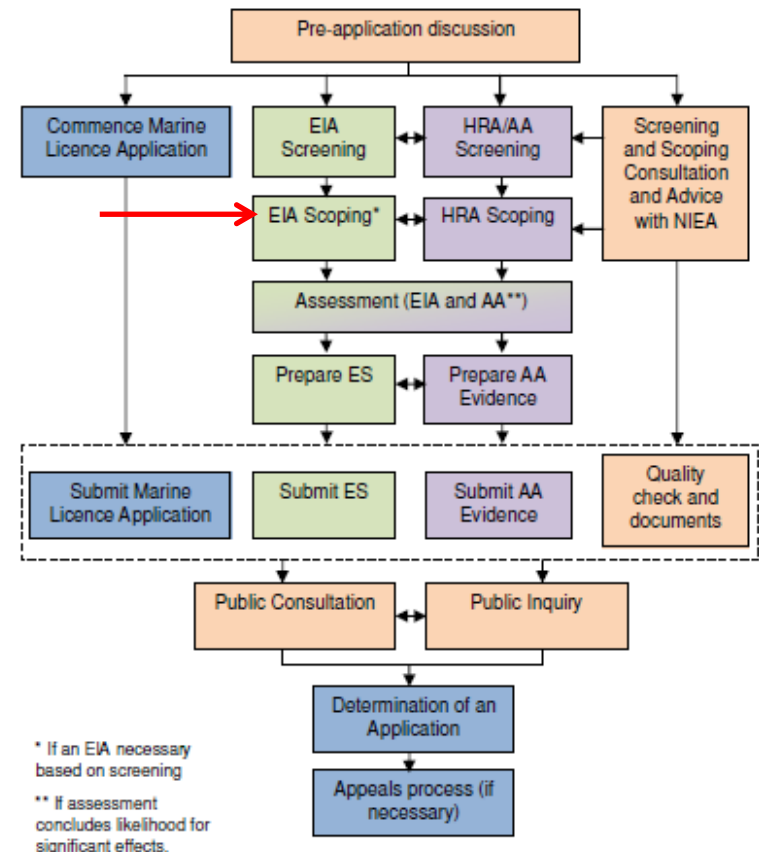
Pre-application discussion

Commence Marine Licence Application

EIA Screening

HRA/AA Screening

Screening and Scoping Consultation and Advice with NIEA

EIA Scoping*

HRA Scoping

Assessment (EIA and AA**)

Prepare ES

Prepare AA Evidence

Submit Marine Licence Application

Submit ES

Submit AA Evidence

Quality check and documents

Public Consultation

Public Inquiry

Determination of an Application

Appeals process (if necessary)

* If an EIA necessary based on screening

** If assessment concludes likelihood for significant effects.